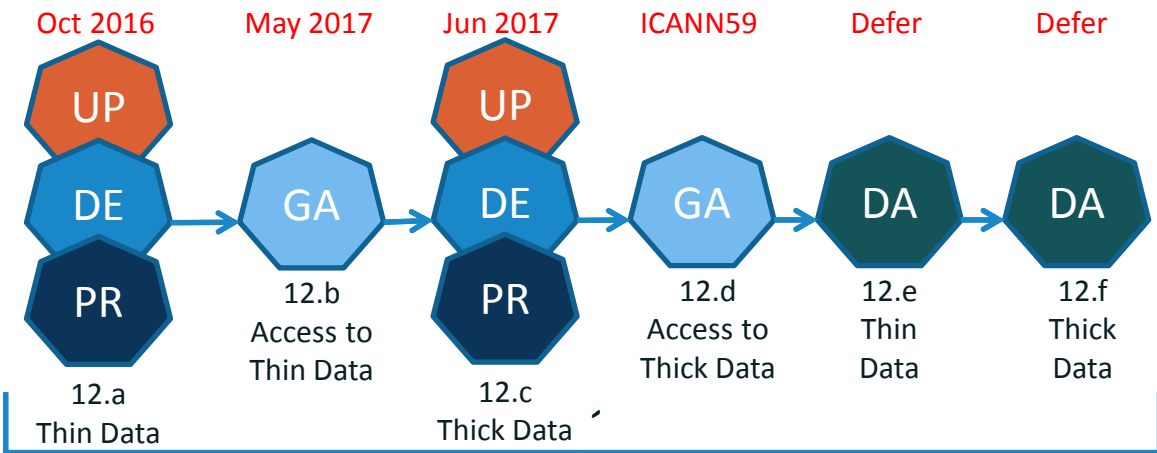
Oct 2016

UP

DE

PR

12.a
Thin Data

May 2017

GA

12.b
Access to
Thin Data

Jun 2017

UP

DE

PR

12.c
Thick Data

ICANN59

GA

12.d
Access to
Thick Data

Defer

DA

12.e
Thin
Data

Defer

DA

12.f
Thick
Data